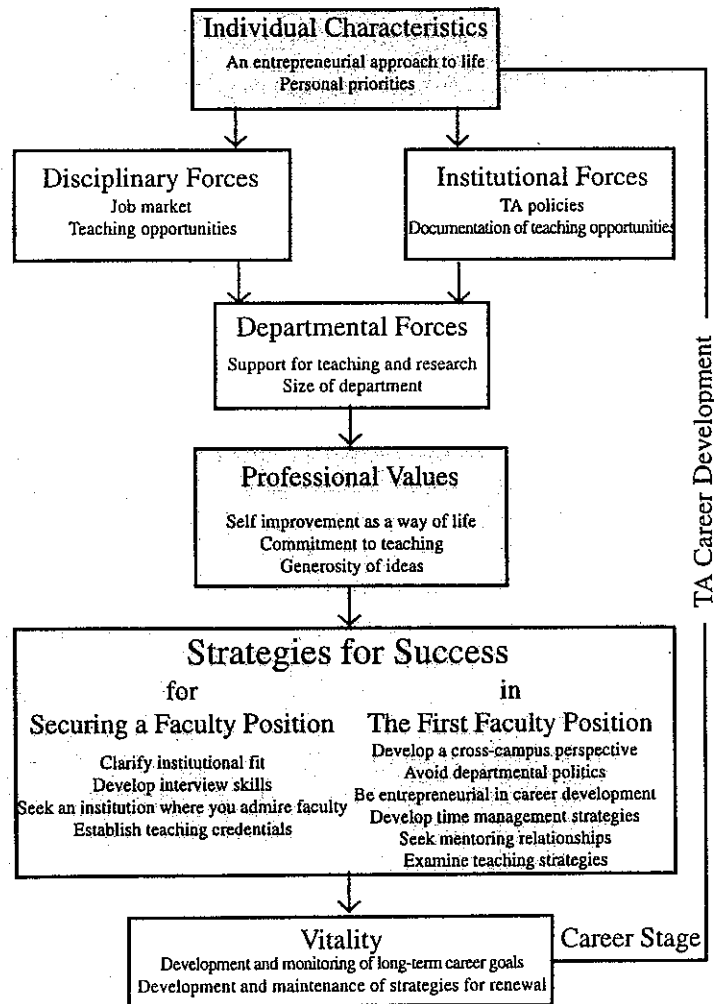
Individual Characteristics
An entrepreneurial approach to life
Personal priorities

Disciplinary Forces
Job market
Teaching opportunities

Institutional Forces
TA policies
Documentation of teaching opportunities

Departmental Forces
Support for teaching and research
Size of department

Professional Values
Self improvement as a way of life
Commitment to teaching
Generosity of ideas

Strategies for Success

for
Securing a Faculty Position
Clarify institutional fit
Develop interview skills
Seek an institution where you admire faculty
Establish teaching credentials

in
The First Faculty Position
Develop a cross-campus perspective
Avoid departmental politics
Be entrepreneurial in career development
Develop time management strategies
Seek mentoring relationships
Examine teaching strategies

Vitality
Development and monitoring of long-term career goals
Development and maintenance of strategies for renewal

TA Career Development

Career Stage